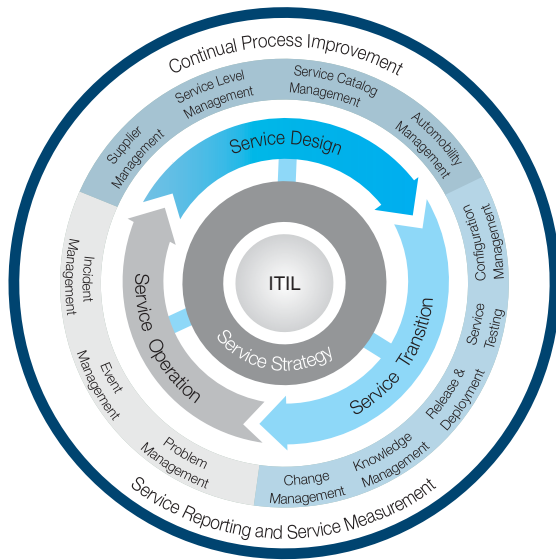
Continual Process Improvement

Supplier Management

Service Level Management

Service Catalog Management

Automobility Management

Service Design

Configuration Management

Service Testing

Release & Deployment

Knowledge Management

Change Management

Service Transition

ITIL

Service Strategy

Service Operation

Incident Management

Event Management

Problem Management

Service Reporting and Service Measurement